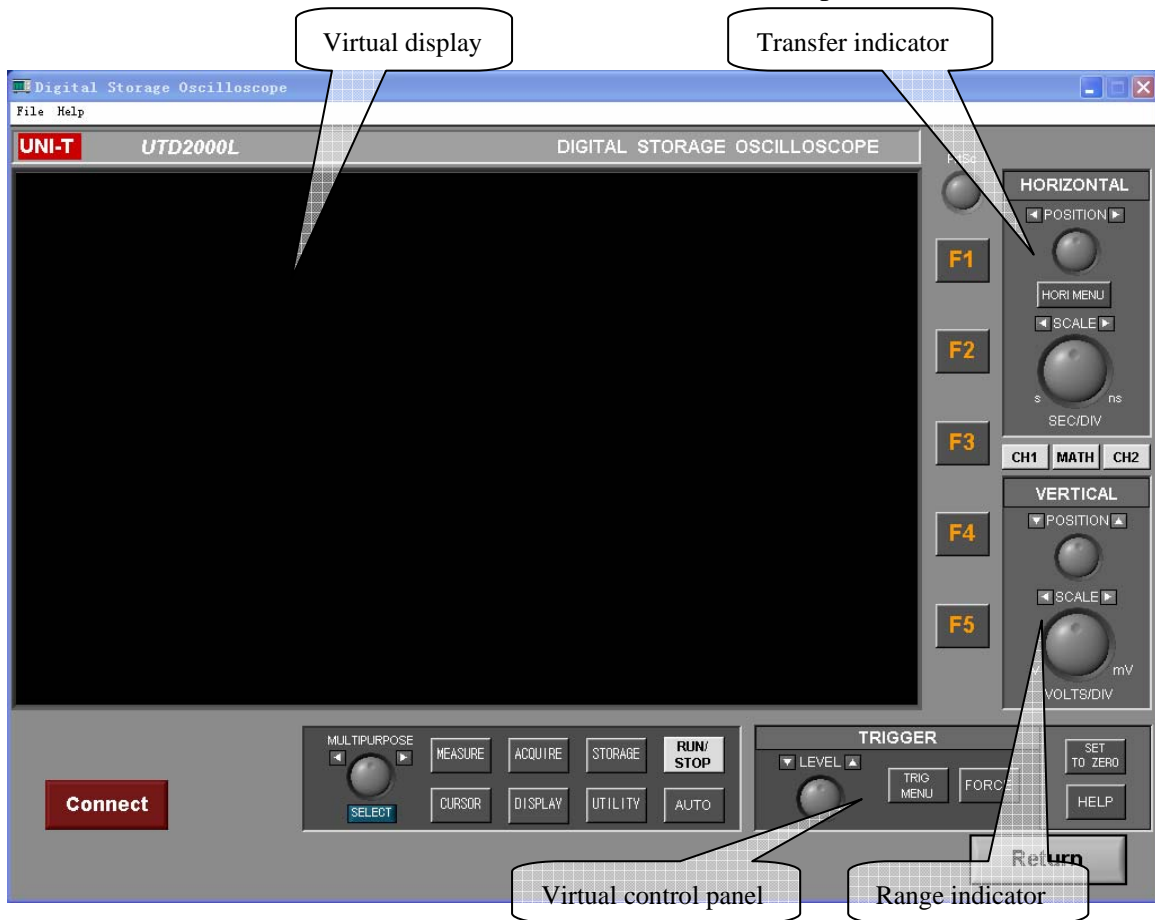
Virtual display

Transfer indicator

Digital Storage Oscilloscope

File Help

UNI-T UTD2000L DIGITAL STORAGE OSCILLOSCOPE

F1

F2

F3

F4

F5

HORIZONTAL

POSITION

HORI MENU

SCALE

s ns

SEC/DIV

CH1 MATH CH2

VERTICAL

POSITION

SCALE

mV

VOLTS/DIV

MULTIPURPOSE

SELECT

MEASURE ACQUIRE STORAGE RUN/STOP

CURSOR DISPLAY UTILITY AUTO

TRIGGER

LEVEL

TRIG MENU

FORCE

SET TO ZERO

HELP

Connect

Return

Virtual control panel

Range indicator